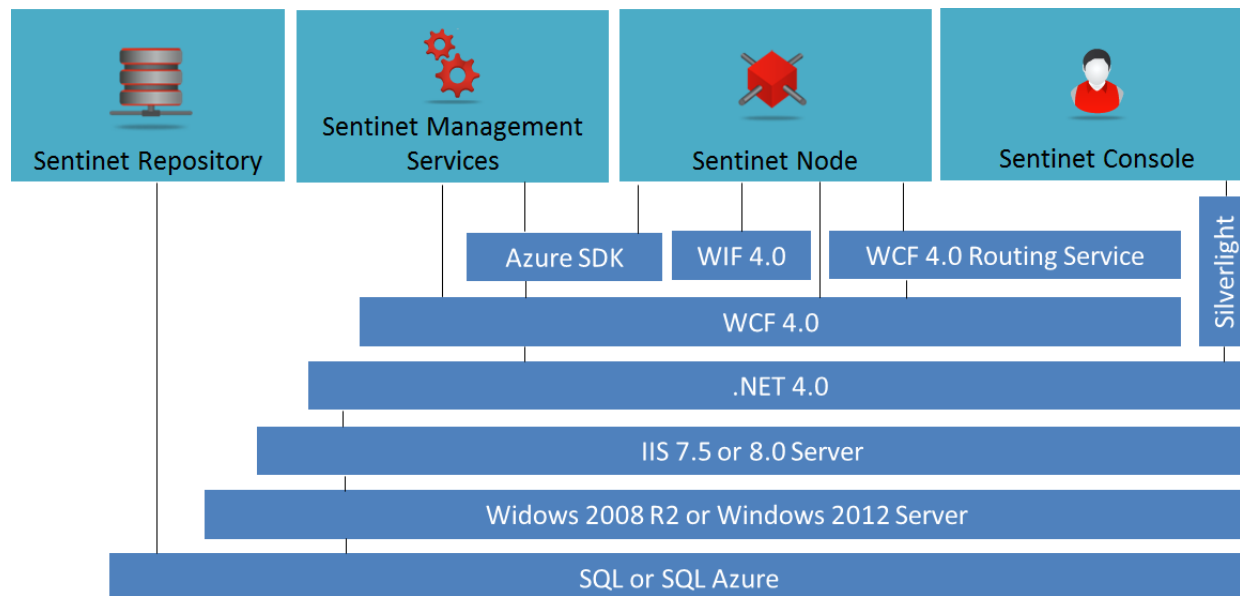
Sentinet Repository

Sentinet Management Services

Sentinet Node

Sentinet Console

Azure SDK

WIF 4.0

WCF 4.0 Routing Service

Silverlight

WCF 4.0

.NET 4.0

IIS 7.5 or 8.0 Server

Widows 2008 R2 or Windows 2012 Server

SQL or SQL Azure